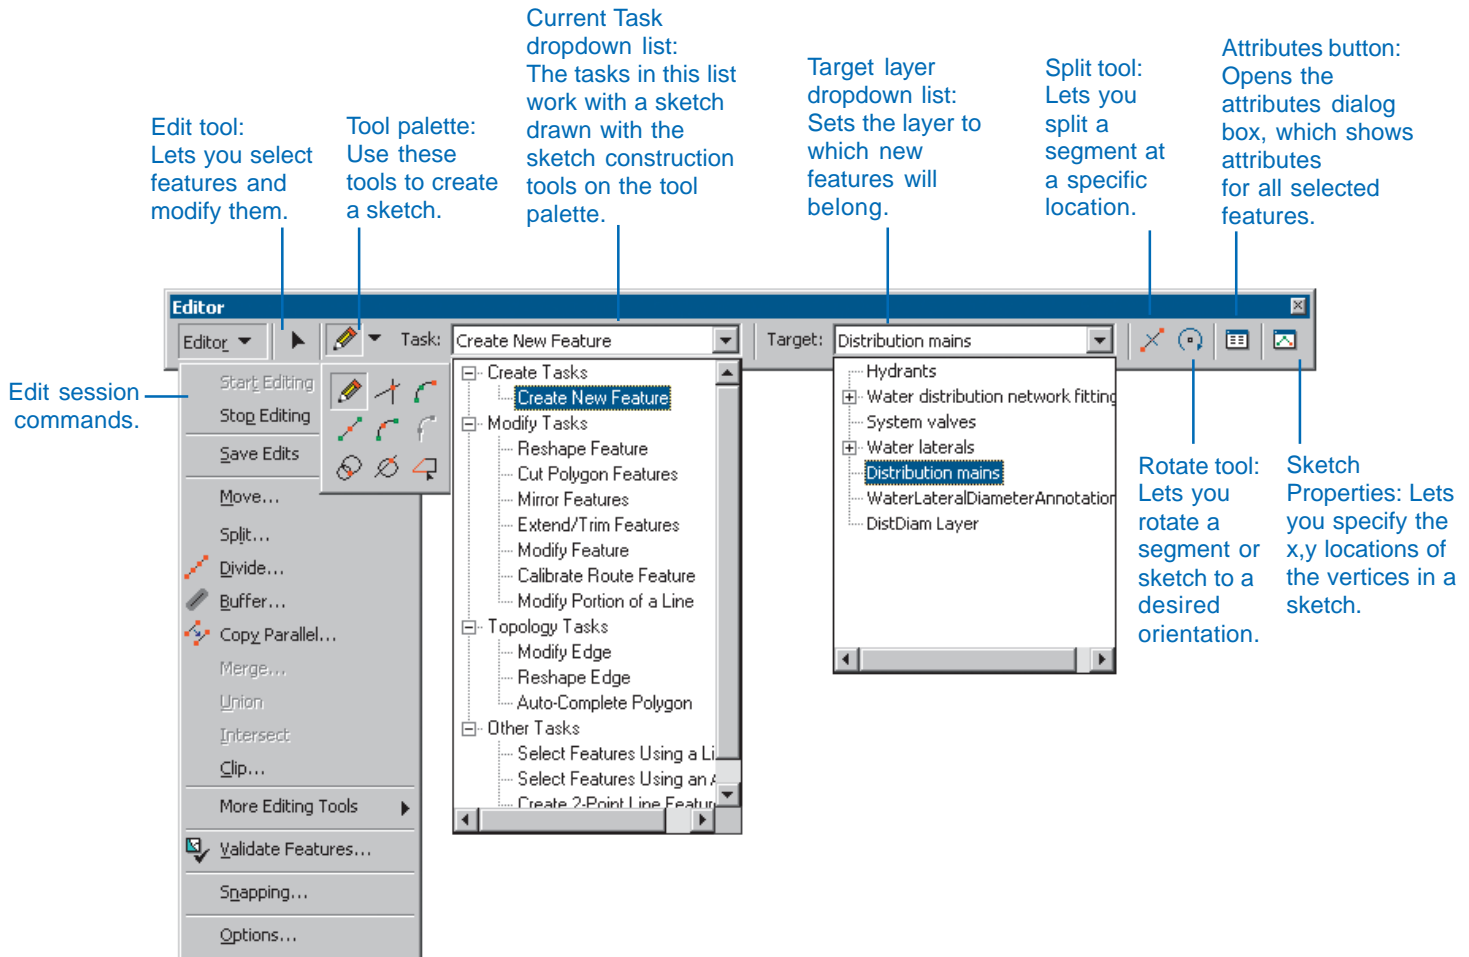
Edit tool: Lets you select features and modify them.

Tool palette: Use these tools to create a sketch.

Current Task dropdown list: The tasks in this list work with a sketch drawn with the sketch construction tools on the tool palette.

Target layer dropdown list: Sets the layer to which new features will belong.

Split tool: Lets you split a segment at a specific location.

Attributes button: Opens the attributes dialog box, which shows attributes for all selected features.

Editor

Editor

Task: Create New Feature

Target: Distribution mains

Edit session commands.

Start Editing
Stop Editing
Save Edits
Move...
Split...
Divide...
Buffer...
Copy Parallel...
Merge...
Union
Intersect
Clip...
More Editing Tools
Validate Features...
Snapping...
Options...

Create Tasks
Create New Feature
Modify Tasks
Reshape Feature
Cut Polygon Features
Mirror Features
Extend/Trim Features
Modify Feature
Calibrate Route Feature
Modify Portion of a Line
Topology Tasks
Modify Edge
Reshape Edge
Auto-Complete Polygon
Other Tasks
Select Features Using a Li
Select Features Using an A
Create 2-Point Line Featur

Hydrants
Water distribution network fitting
System valves
Water laterals
Distribution mains
WaterLateralDiameterAnnotation
DistDiam Layer

Rotate tool: Lets you rotate a segment or sketch to a desired orientation.

Sketch Properties: Lets you specify the x,y locations of the vertices in a sketch.